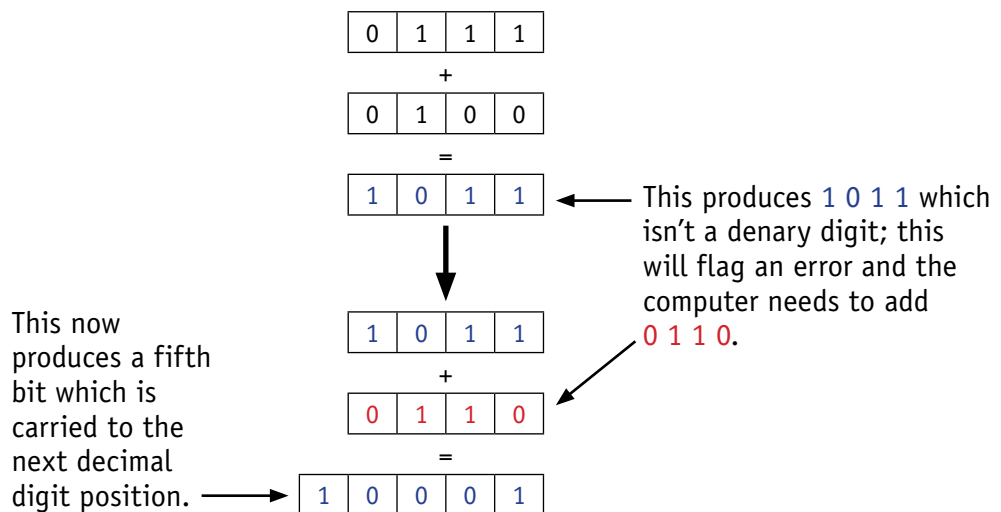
| 0 | 1 | 1 | 1 |
|---|---|---|---|

+

| 0 | 1 | 0 | 0 |
|---|---|---|---|

=

| 1 | 0 | 1 | 1 |
|---|---|---|---|

This produces 1 0 1 1 which isn't a denary digit; this will flag an error and the computer needs to add 0 1 1 0.

| 1 | 0 | 1 | 1 |
|---|---|---|---|

+

| 0 | 1 | 1 | 0 |
|---|---|---|---|

=

This now produces a fifth bit which is carried to the next decimal digit position.

| 1 | 0 | 0 | 0 | 1 |
|---|---|---|---|---|